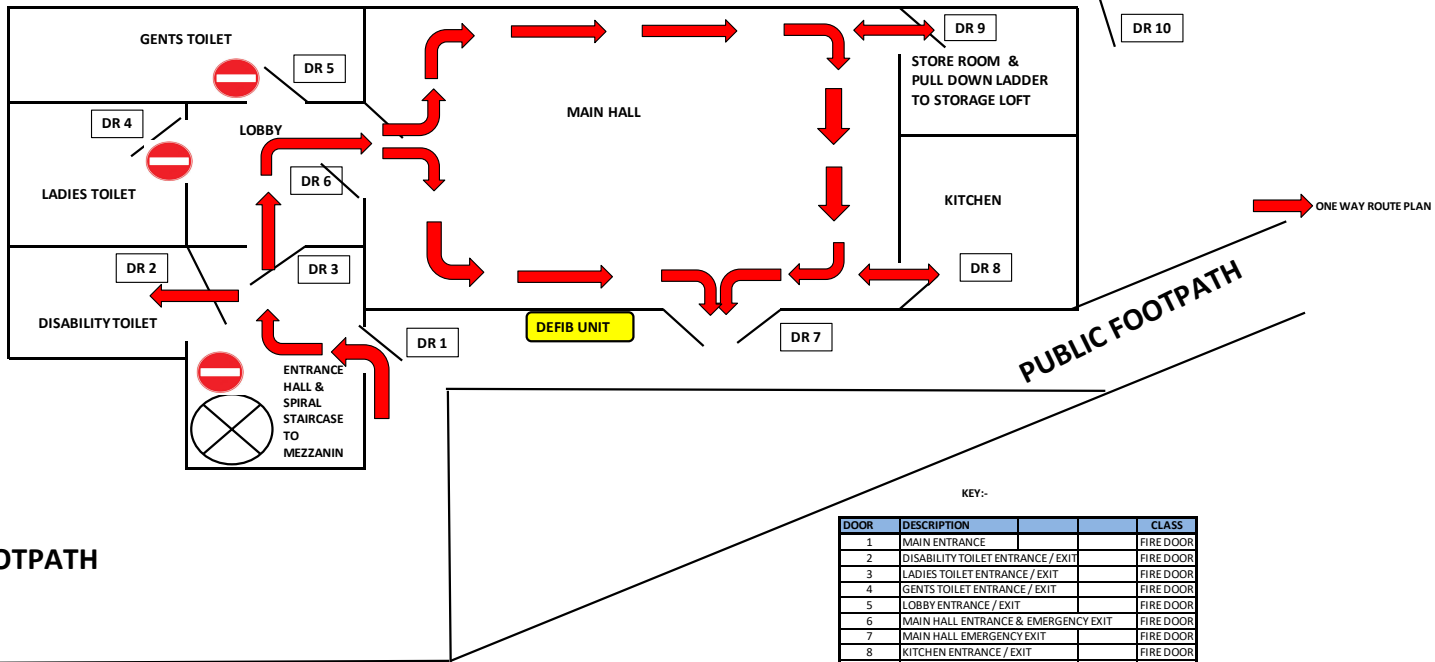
GENTS TOILET

DR 5

DR 4

LOBBY

MAIN HALL

DR 9

DR 10

STORE ROOM & PULL DOWN LADDER TO STORAGE LOFT

LADIES TOILET

DR 6

KITCHEN

ONE WAY ROUTE PLAN

DR 2

DR 3

DR 8

DISABILITY TOILET

DEFIB UNIT

DR 1

DR 7

PUBLIC FOOTPATH

ENTRANCE HALL & SPIRAL STAIRCASE TO MEZZANIN

OTPATH

KEY:-

| DOOR | DESCRIPTION | | | CLASS |
|---|---|---|---|---|
| 1 | MAIN ENTRANCE | | | FIRE DOOR |
| 2 | DISABILITY TOILET ENTRANCE / EXIT | | | FIRE DOOR |
| 3 | LADIES TOILET ENTRANCE / EXIT | | | FIRE DOOR |
| 4 | GENTS TOILET ENTRANCE / EXIT | | | FIRE DOOR |
| 5 | LOBBY ENTRANCE / EXIT | | | FIRE DOOR |
| 6 | MAIN HALL ENTRANCE & EMERGENCY EXIT | | | FIRE DOOR |
| 7 | MAIN HALL EMERGENCY EXIT | | | FIRE DOOR |
| 8 | KITCHEN ENTRANCE / EXIT | | | FIRE DOOR |